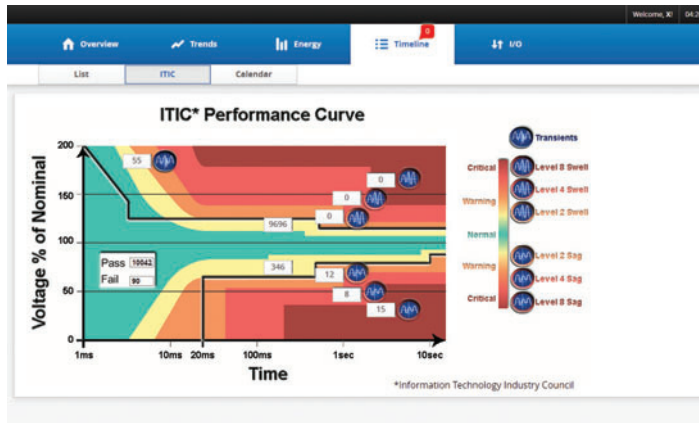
Welcome, X! 04:2

Overview Trends Energy 0 Timeline I/O

List ITIC Calendar

ITIC* Performance Curve

Voltage % of Nominal

200
150
100
50
0

55
0
0
9696
0
346
12
8
15

Pass 10042
Fail 90

1ms 10ms 20ms 100ms 1sec 10sec

Time

Transients

Critical Level 8 Swell
Level 4 Swell
Warning Level 2 Swell
Normal
Warning Level 2 Sag
Level 4 Sag
Critical Level 8 Sag

*Information Technology Industry Council